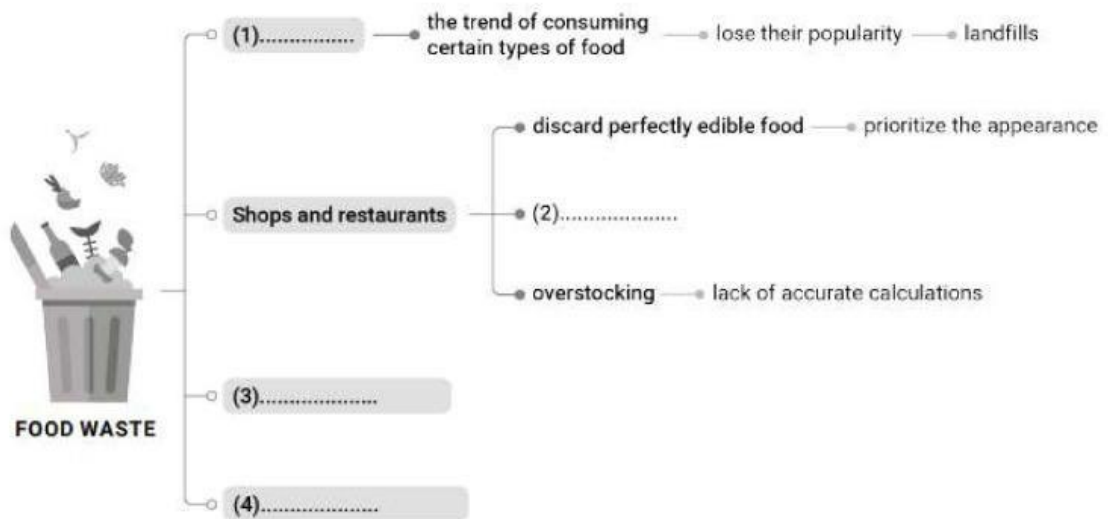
(1)................ the trend of consuming certain types of food lose their popularity landfills

Shops and restaurants

discard perfectly edible food prioritize the appearance

(2)....................

overstocking lack of accurate calculations

(3)....................

(4)....................

FOOD WASTE